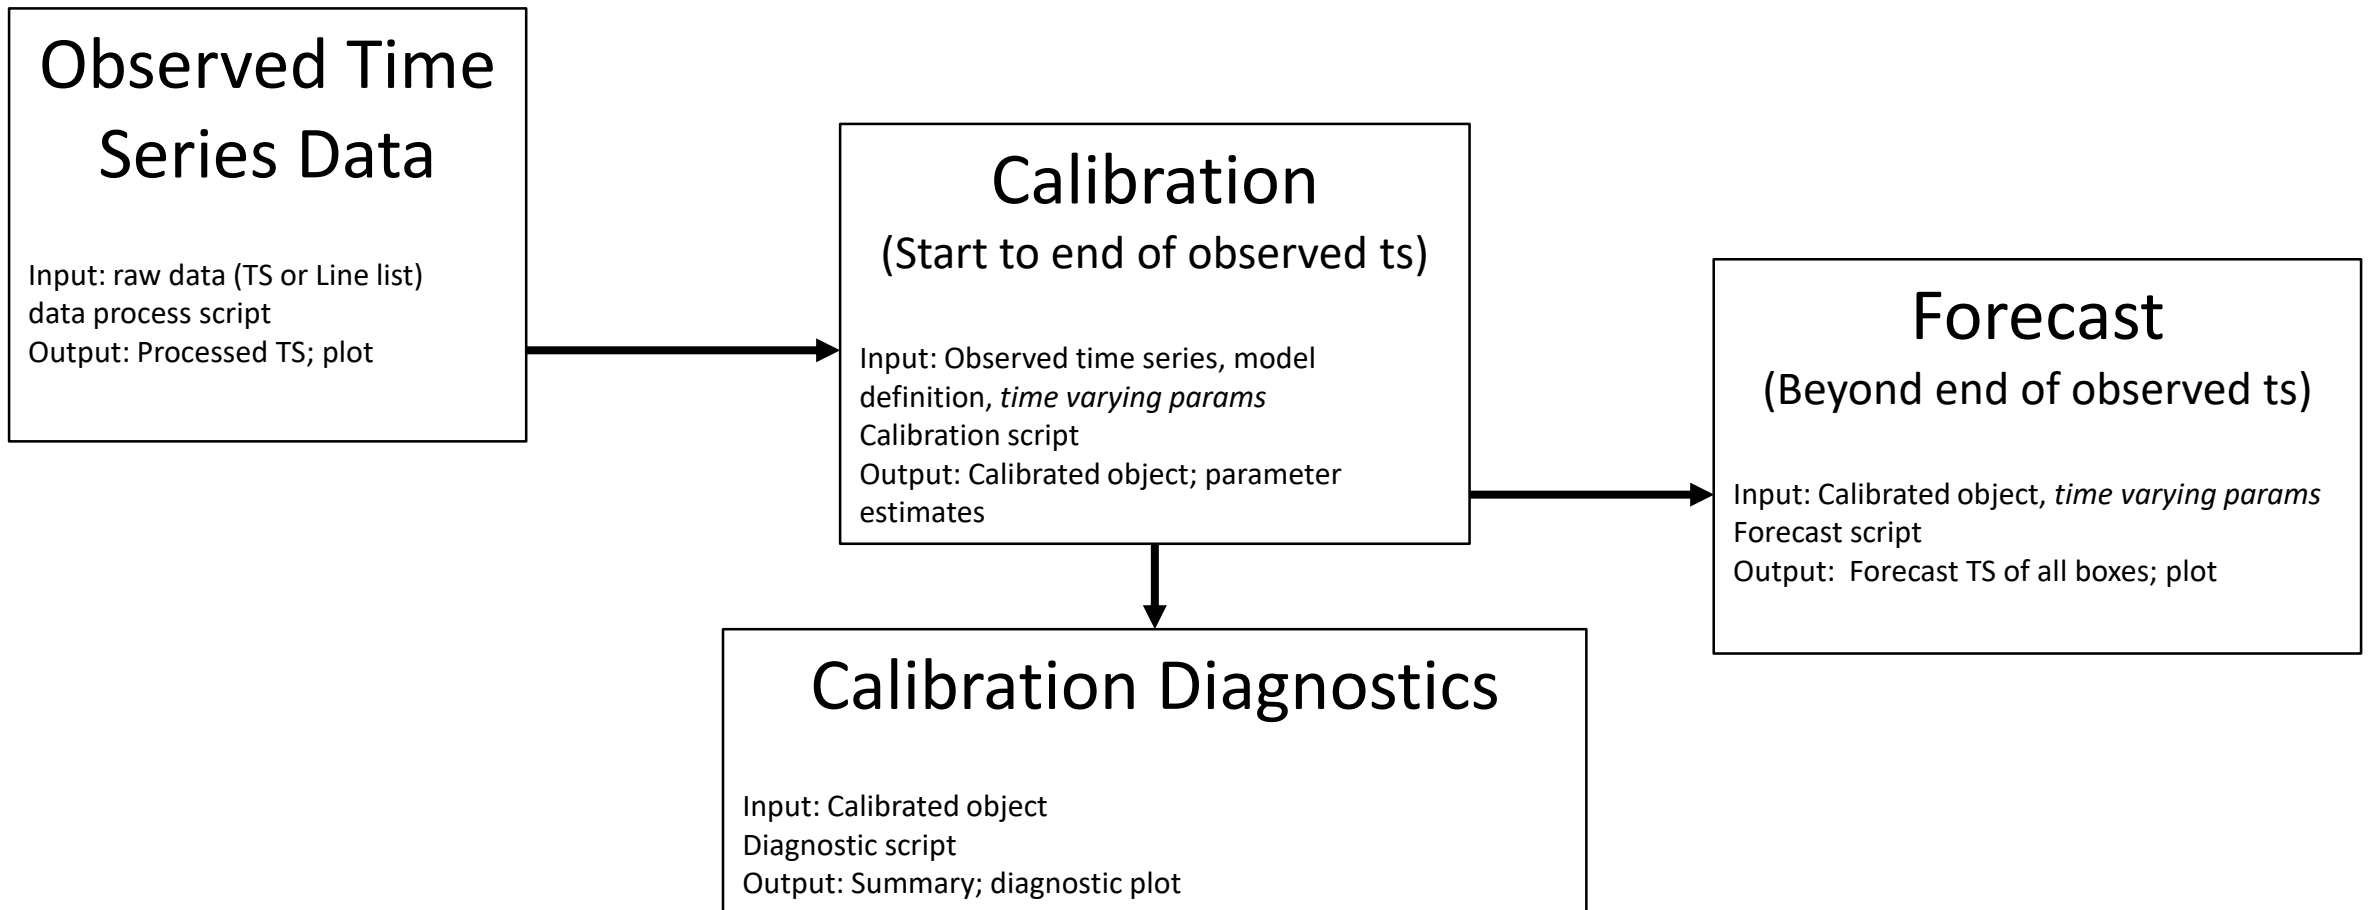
Observed Time Series Data

Input: raw data (TS or Line list)
data process script
Output: Processed TS; plot

Calibration
(Start to end of observed ts)

Input: Observed time series, model definition, *time varying params*
Calibration script
Output: Calibrated object; parameter estimates

Forecast
(Beyond end of observed ts)

Input: Calibrated object, *time varying params*
Forecast script
Output: Forecast TS of all boxes; plot

Calibration Diagnostics

Input: Calibrated object
Diagnostic script
Output: Summary; diagnostic plot